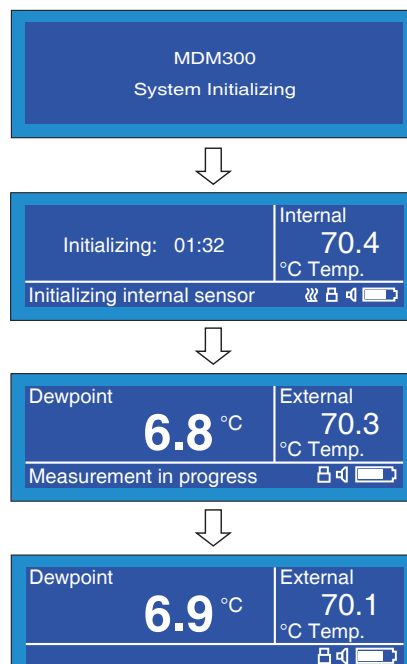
MDM300
System Initializing

Initializing: 01:32

Internal
70.4
°C Temp.

Initializing internal sensor

Dewpoint
6.8 °C

External
70.3
°C Temp.

Measurement in progress

Dewpoint
6.9 °C

External
70.1
°C Temp.